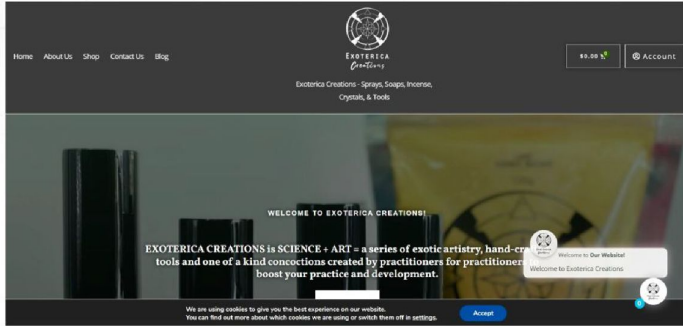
Home About Us Shop Contact Us Blog

EXOTERICA
Creations

$0.00 0

Account

Exoterica Creations - Sprays, Soaps, Incense, Crystals, & Tools

WELCOME TO EXOTERICA CREATIONS!

EXOTERICA CREATIONS is SCIENCE + ART = a series of exotic artistry, hand-cr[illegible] tools and one of a kind concoctions created by practitioners for practitioner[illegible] boost your practice and development.

Welcome to Our Website!

Welcome to Exoterica Creations

We are using cookies to give you the best experience on our website.
You can find out more about which cookies we are using or switch them off in settings.

Accept

0